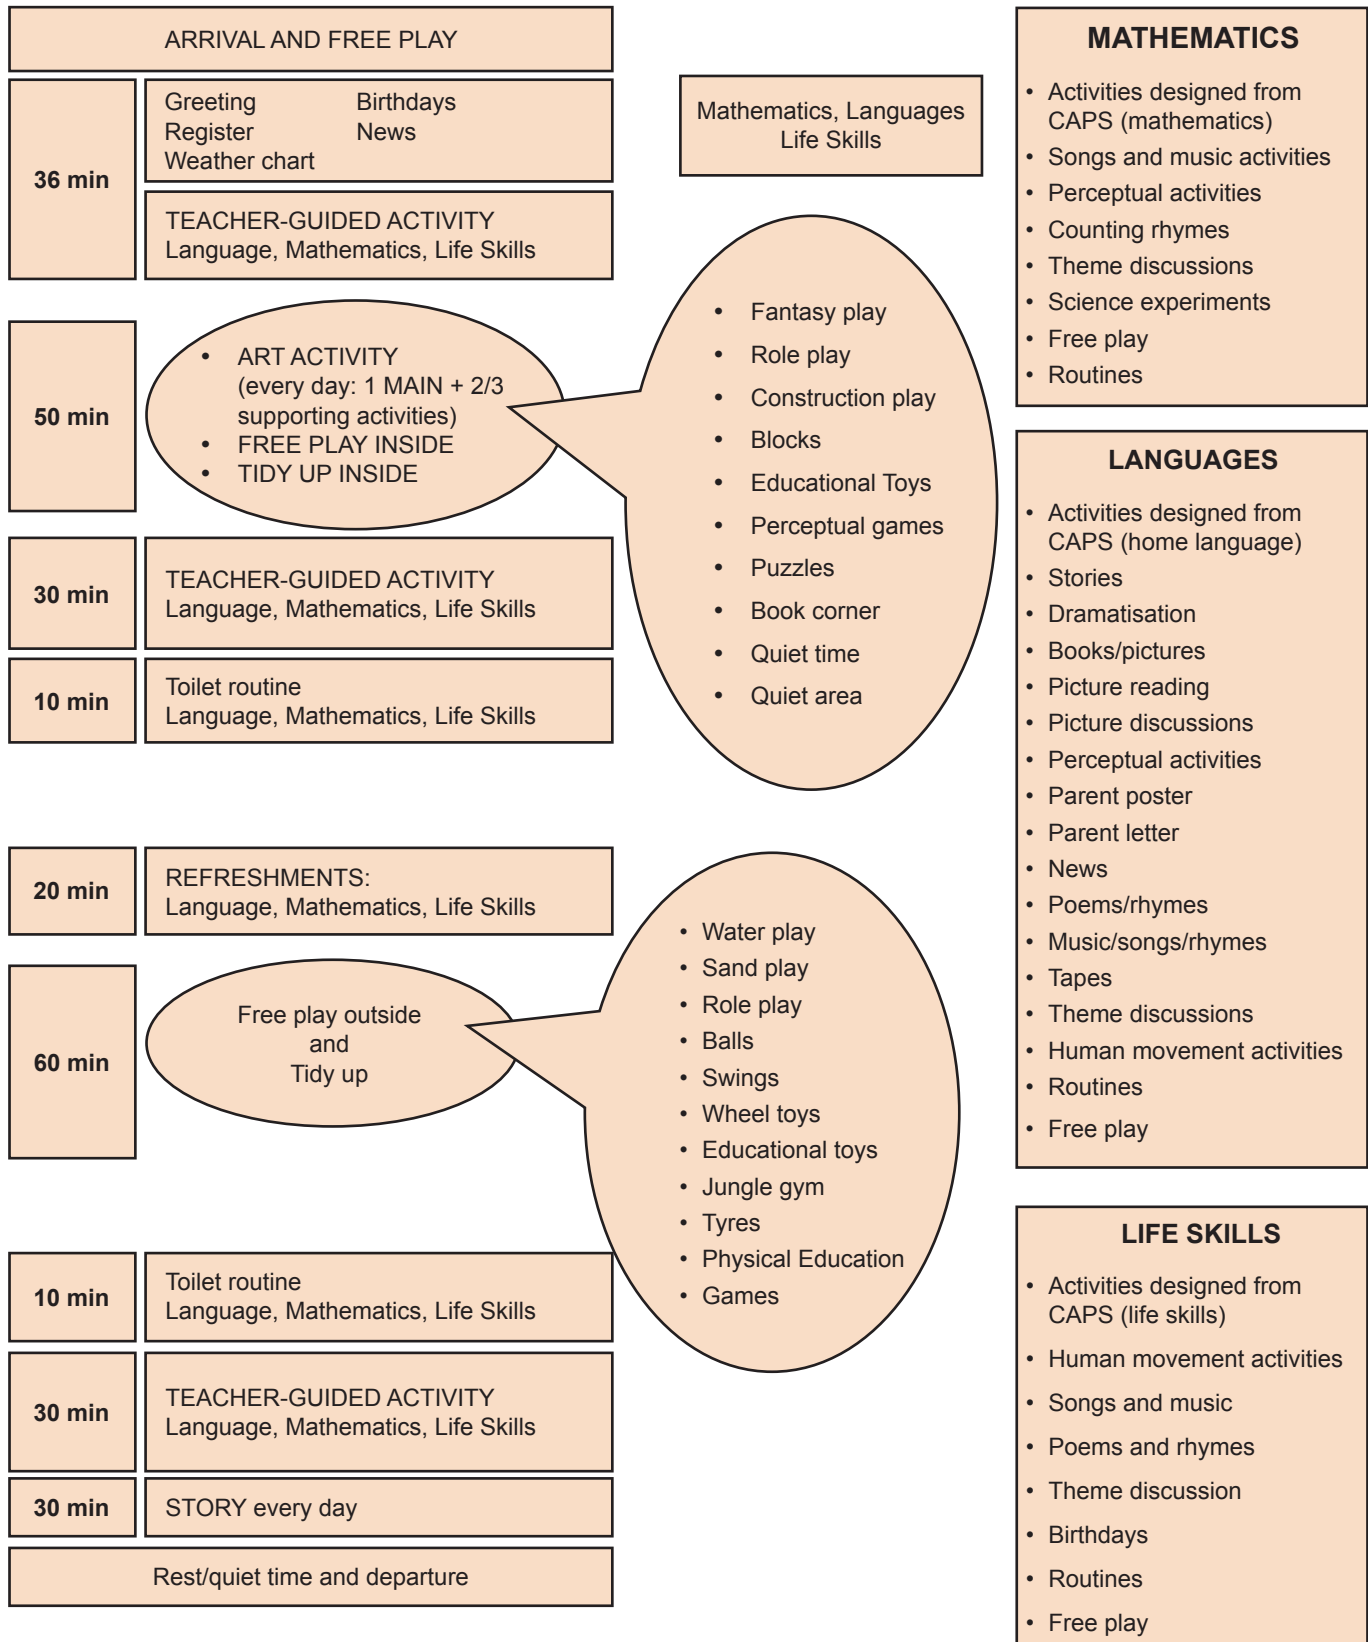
ARRIVAL AND FREE PLAY

36 min

Greeting
Register
Weather chart

Birthdays
News

TEACHER-GUIDED ACTIVITY
Language, Mathematics, Life Skills

Mathematics, Languages
Life Skills

50 min

- ART ACTIVITY (every day: 1 MAIN + 2/3 supporting activities)
- FREE PLAY INSIDE
- TIDY UP INSIDE

- Fantasy play
- Role play
- Construction play
- Blocks
- Educational Toys
- Perceptual games
- Puzzles
- Book corner
- Quiet time
- Quiet area

30 min

TEACHER-GUIDED ACTIVITY
Language, Mathematics, Life Skills

10 min

Toilet routine
Language, Mathematics, Life Skills

20 min

REFRESHMENTS:
Language, Mathematics, Life Skills

60 min

Free play outside
and
Tidy up

- Water play
- Sand play
- Role play
- Balls
- Swings
- Wheel toys
- Educational toys
- Jungle gym
- Tyres
- Physical Education
- Games

10 min

Toilet routine
Language, Mathematics, Life Skills

30 min

TEACHER-GUIDED ACTIVITY
Language, Mathematics, Life Skills

30 min

STORY every day

Rest/quiet time and departure

MATHEMATICS

- Activities designed from CAPS (mathematics)
- Songs and music activities
- Perceptual activities
- Counting rhymes
- Theme discussions
- Science experiments
- Free play
- Routines

LANGUAGES

- Activities designed from CAPS (home language)
- Stories
- Dramatisation
- Books/pictures
- Picture reading
- Picture discussions
- Perceptual activities
- Parent poster
- Parent letter
- News
- Poems/rhymes
- Music/songs/rhymes
- Tapes
- Theme discussions
- Human movement activities
- Routines
- Free play

LIFE SKILLS

- Activities designed from CAPS (life skills)
- Human movement activities
- Songs and music
- Poems and rhymes
- Theme discussion
- Birthdays
- Routines
- Free play